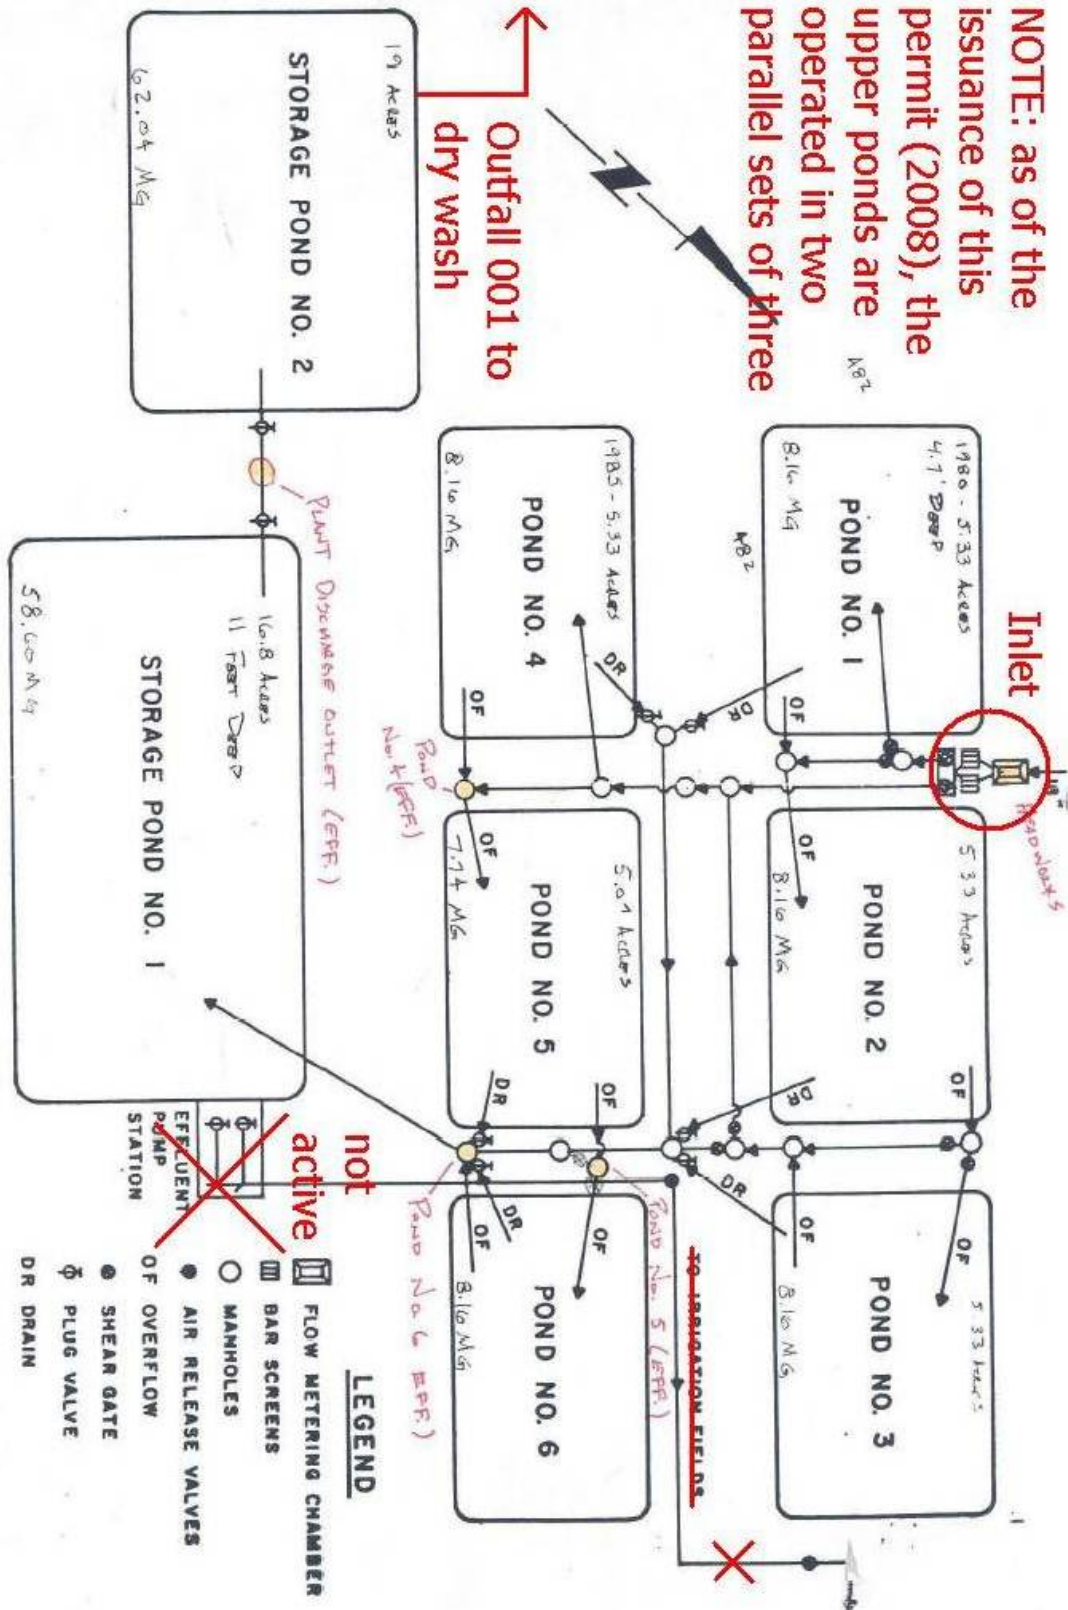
NOTE: as of this issuance of this permit (2008), the upper ponds are operated in two parallel sets of three

Outfall 001 to dry wash

19 Acres
STORAGE POND NO. 2
62.04 MG

Inlet

Headworks

1980 - 5.33 Acres
4.1' Deep
POND NO. 1
8.16 MG

5.33 Acres
POND NO. 2
8.16 MG

5.33 Acres
POND NO. 3
8.16 MG

1985 - 5.33 Acres
POND NO. 4
8.16 MG

5.07 Acres
POND NO. 5
7.74 MG

POND NO. 6
8.16 MG

16.8 Acres
11 Feet Deep
STORAGE POND NO. 1
58.60 MG

Plant Discharge Outlet (EFF.)

Pond No. 4 (EFF.)

Pond No. 5 (EFF.)

Pond No. 6 (EFF.)

TO IRRIGATION FIELDS

not active

EFFLUENT PUMP STATION

DR
OF

LEGEND
FLOW METERING CHAMBER
BAR SCREENS
MANHOLES
AIR RELEASE VALVES
SHEAR GATE
PLUG VALVE
OF OVERFLOW
DR DRAIN